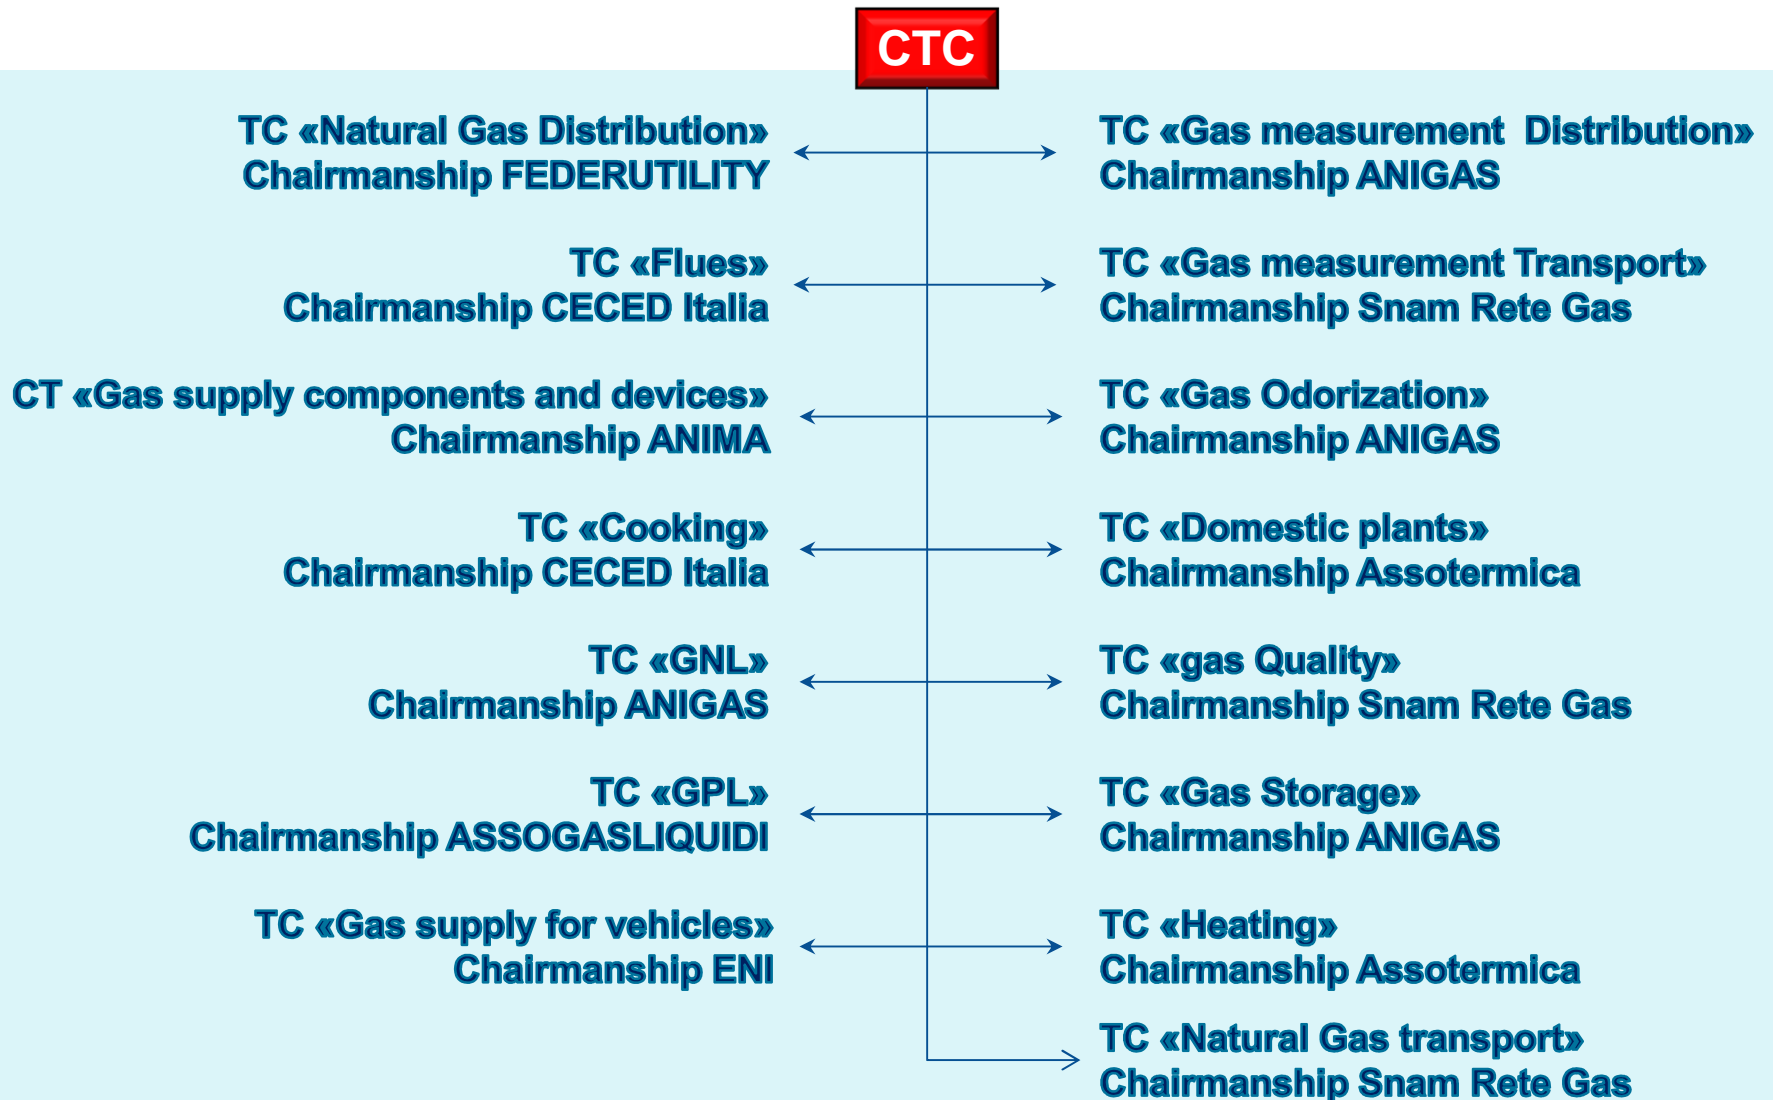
CTC

TC «Natural Gas Distribution»
Chairmanship FEDERUTILITY

TC «Flues»
Chairmanship CECED Italia

CT «Gas supply components and devices»
Chairmanship ANIMA

TC «Cooking»
Chairmanship CECED Italia

TC «GNL»
Chairmanship ANIGAS

TC «GPL»
Chairmanship ASSOGASLIQUIDI

TC «Gas supply for vehicles»
Chairmanship ENI

TC «Gas measurement Distribution»
Chairmanship ANIGAS

TC «Gas measurement Transport»
Chairmanship Snam Rete Gas

TC «Gas Odorization»
Chairmanship ANIGAS

TC «Domestic plants»
Chairmanship Assotermica

TC «gas Quality»
Chairmanship Snam Rete Gas

TC «Gas Storage»
Chairmanship ANIGAS

TC «Heating»
Chairmanship Assotermica

TC «Natural Gas transport»
Chairmanship Snam Rete Gas